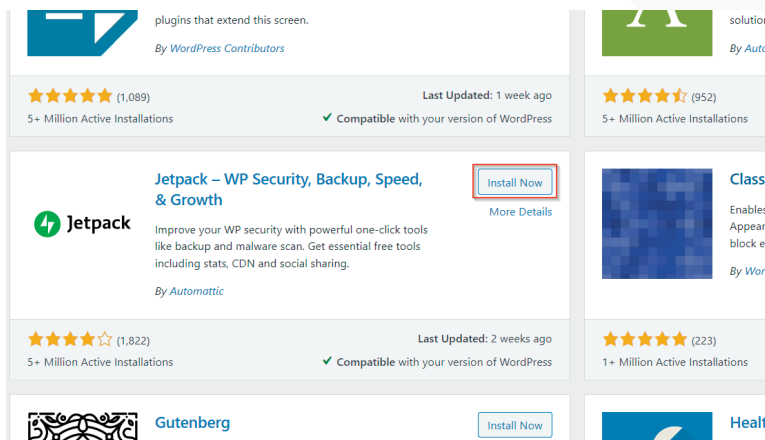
plugins that extend this screen.

By WordPress Contributors

solutio

By Auto

(1,089)

Last Updated: 1 week ago

5+ Million Active Installations

Compatible with your version of WordPress

(952)

5+ Million Active Installations

Jetpack – WP Security, Backup, Speed, & Growth

Install Now

More Details

Jetpack

Improve your WP security with powerful one-click tools like backup and malware scan. Get essential free tools including stats, CDN and social sharing.

By Automattic

Class

Enables

Appear

block e

By Wor

(1,822)

Last Updated: 2 weeks ago

5+ Million Active Installations

Compatible with your version of WordPress

(223)

1+ Million Active Installations

Gutenberg

Install Now

Healt